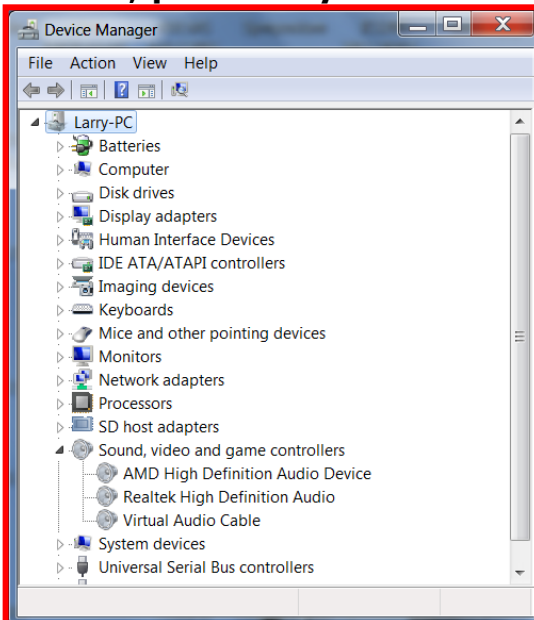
Device Manager

File Action View Help

Larry-PC
Batteries
Computer
Disk drives
Display adapters
Human Interface Devices
IDE ATA/ATAPI controllers
Imaging devices
Keyboards
Mice and other pointing devices
Monitors
Network adapters
Processors
SD host adapters
Sound, video and game controllers
AMD High Definition Audio Device
Realtek High Definition Audio
Virtual Audio Cable
System devices
Universal Serial Bus controllers